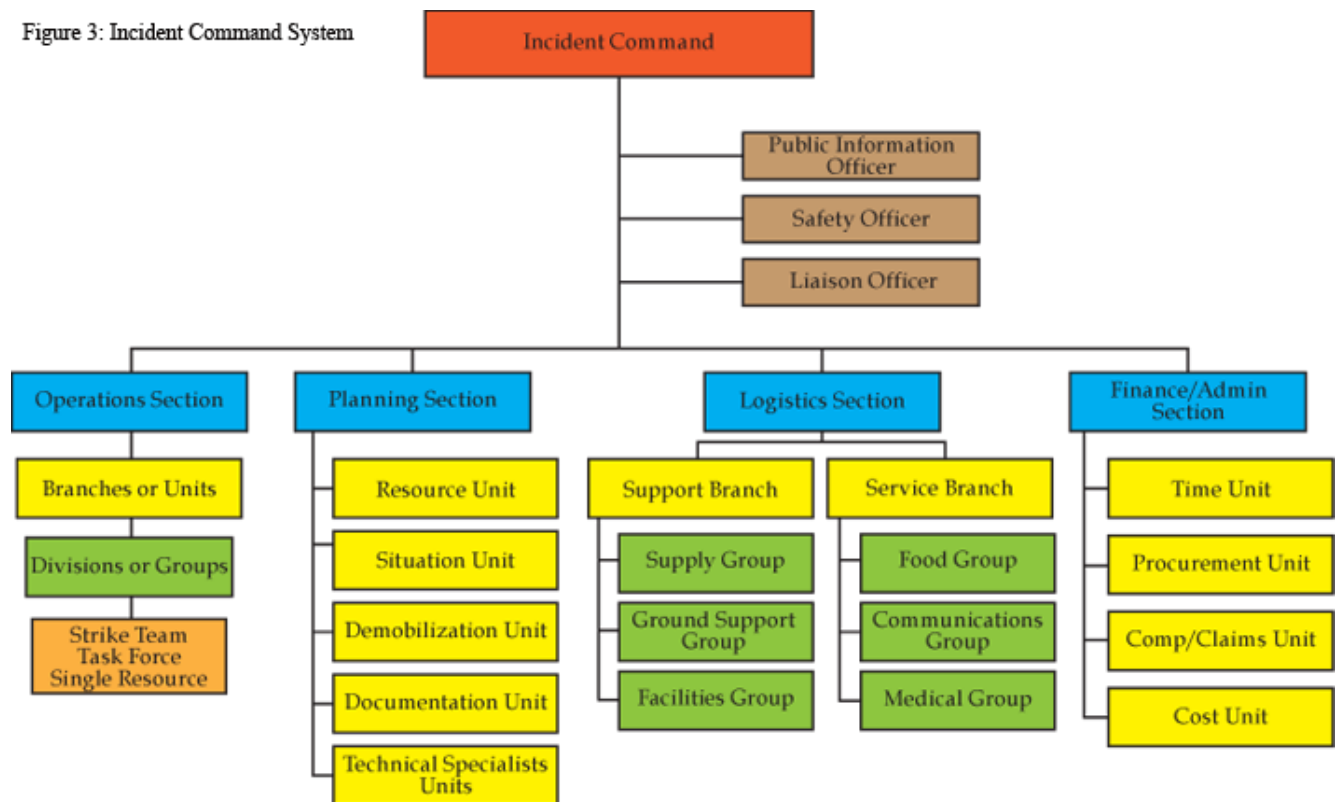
Figure 3: Incident Command System

Incident Command

Public Information Officer

Safety Officer

Liaison Officer

Operations Section

Branches or Units

Divisions or Groups

Strike Team
Task Force
Single Resource

Planning Section

Resource Unit

Situation Unit

Demobilization Unit

Documentation Unit

Technical Specialists Units

Logistics Section

Support Branch

Supply Group

Ground Support Group

Facilities Group

Service Branch

Food Group

Communications Group

Medical Group

Finance/Admin Section

Time Unit

Procurement Unit

Comp/Claims Unit

Cost Unit